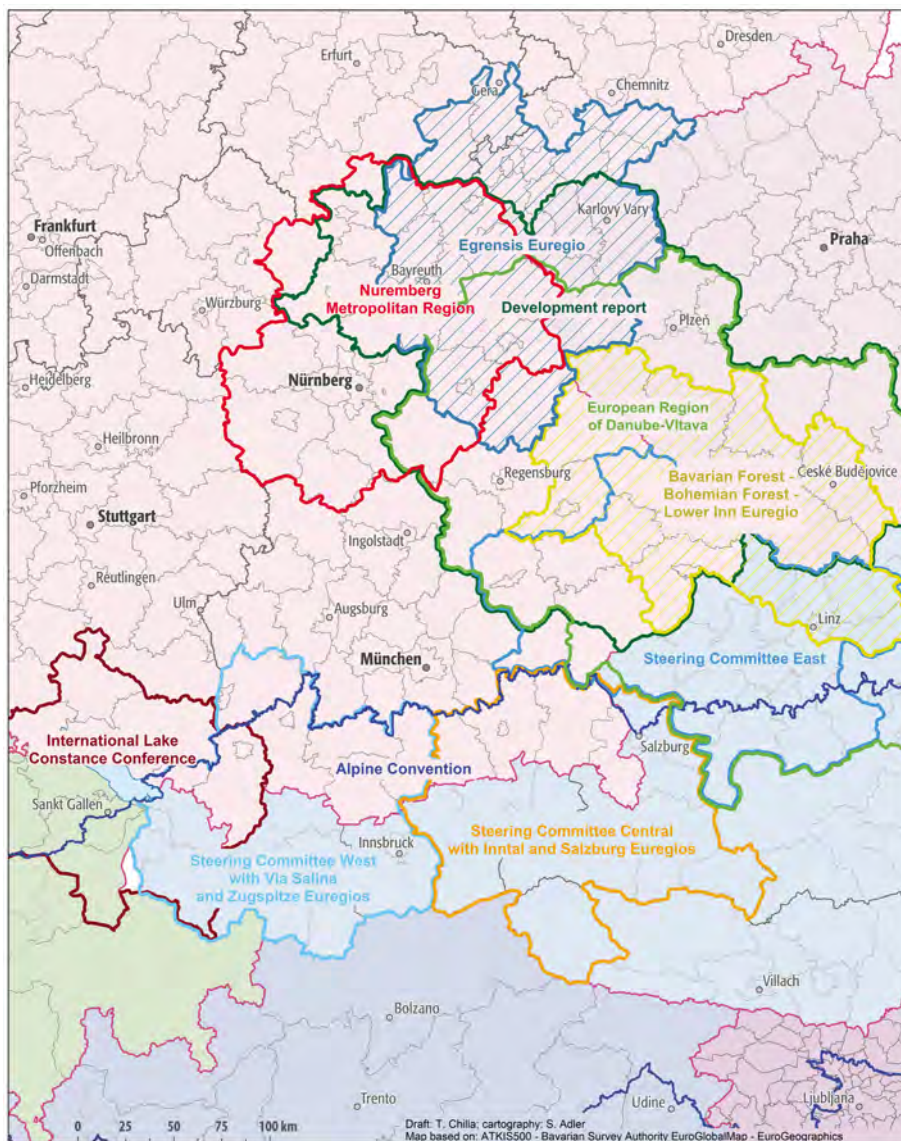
Dresden
Erfurt
Gera
Chemnitz
Karlovy Vary
Frankfurt
Offenbach
Darmstadt
Egrensis Euregio
Praha
Bayreuth
Nuremberg Metropolitan Region
Würzburg
Development report
Plzeň
Heidelberg
Nürnberg
European Region of Danube-Vltava
Heilbronn
Regensburg
Pforzheim
Bavarian Forest - Bohemian Forest - Lower Inn Euregio
České Budějovice
Stuttgart
Ingolstadt
Reutlingen
Ulm
Augsburg
Linz
München
Steering Committee East
International Lake Constance Conference
Salzburg
Alpine Convention
Sankt Gallen
Innsbruck
Steering Committee Central with Inntal and Salzburg Euregios
Steering Committee West with Via Salina and Zugspitze Euregios
Villach
Bolzano
Trento
Udine
Ljubljana
0 25 50 75 100 km
Draft: T. Chilla; cartography: S. Adler
Map based on: ATKIS500 - Bavarian Survey Authority EuroGlobalMap - EuroGeographics